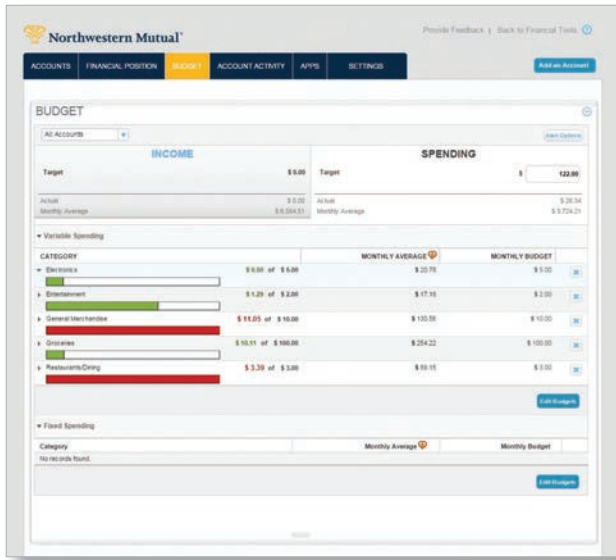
Northwestern Mutual

Provide Feedback | Back to Financial Tools

ACCOUNTS FINANCIAL POSITION BUDGET ACCOUNT ACTIVITY APPS SETTINGS

Add an Account

BUDGET

All Accounts

Alert Options

INCOME

Target $0.00

Actual $0.00
Monthly Average $6,084.51

SPENDING

Target $ 122.00

Actual $26.34
Monthly Average $5,724.21

▾ Variable Spending

| CATEGORY | | MONTHLY AVERAGE | MONTHLY BUDGET |
|---|---|---|---|
| ▾ Electronics | \$0.00 of \$5.00 | \$20.75 | \$5.00 |
| ▸ Entertainment | \$1.29 of \$2.00 | \$17.15 | \$2.00 |
| ▸ General Merchandise | \$11.05 of \$10.00 | \$100.58 | \$10.00 |
| ▸ Groceries | \$10.11 of \$100.00 | \$254.22 | \$100.00 |
| ▸ Restaurants/Dining | \$3.39 of \$3.00 | \$59.15 | \$3.00 |

Edit Budgets

▾ Fixed Spending

| Category | Monthly Average | Monthly Budget |
|---|---|---|
| No records found. | | |

Edit Budgets